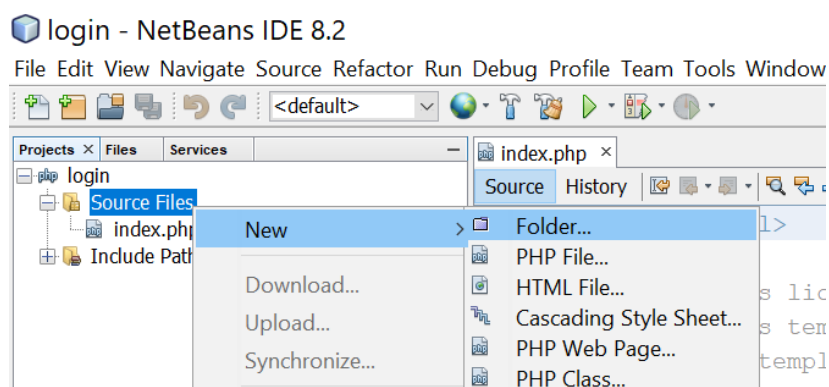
login - NetBeans IDE 8.2

File Edit View Navigate Source Refactor Run Debug Profile Team Tools Window

<default>

Projects × Files Services

login
Source Files
index.php
Include Path

index.php ×

Source History

l>

s lic
s tem
templ

New

Download...
Upload...
Synchronize...

Folder...
PHP File...
HTML File...
Cascading Style Sheet...
PHP Web Page...
PHP Class...